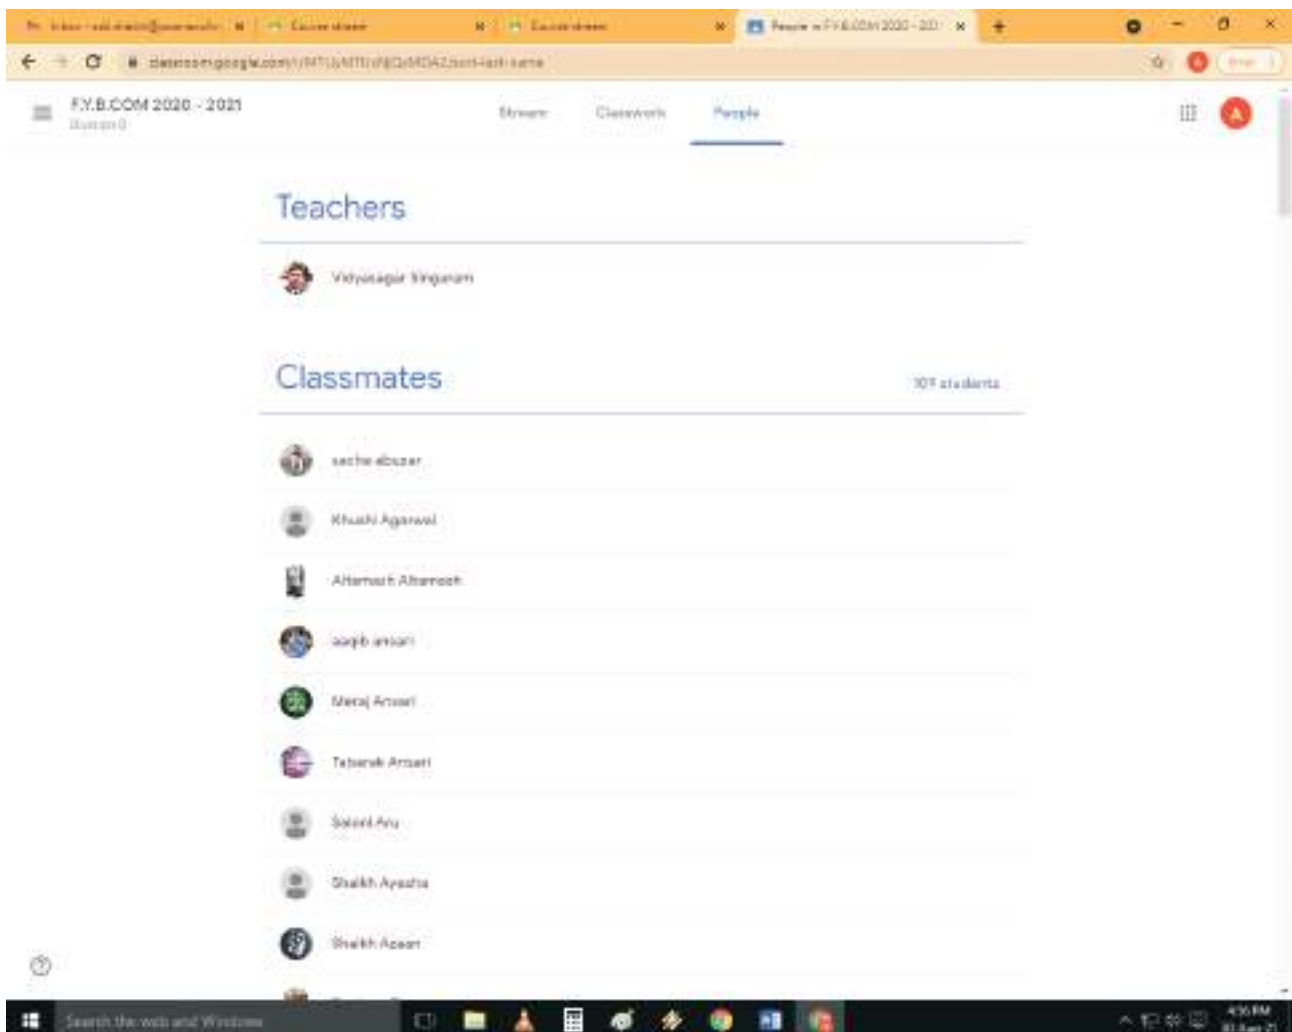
Inbox - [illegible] | Course sheet | Course sheet | People - F.Y.B.COM 2020 - 202

classroom.google.com/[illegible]

F.Y.B.COM 2020 - 2021
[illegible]

Stream Classwork People

A

Teachers

Vidyasagar Singuram

Classmates

107 students

sacha abuzar

Khushi Agarwal

Altamash Altamash

aaqib ansari

Meraj Ansari

Tabarak Ansari

Saloni Anu

Shaikh Ayesha

Shaikh Azaan

Search the web and Windows

4:36 PM
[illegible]